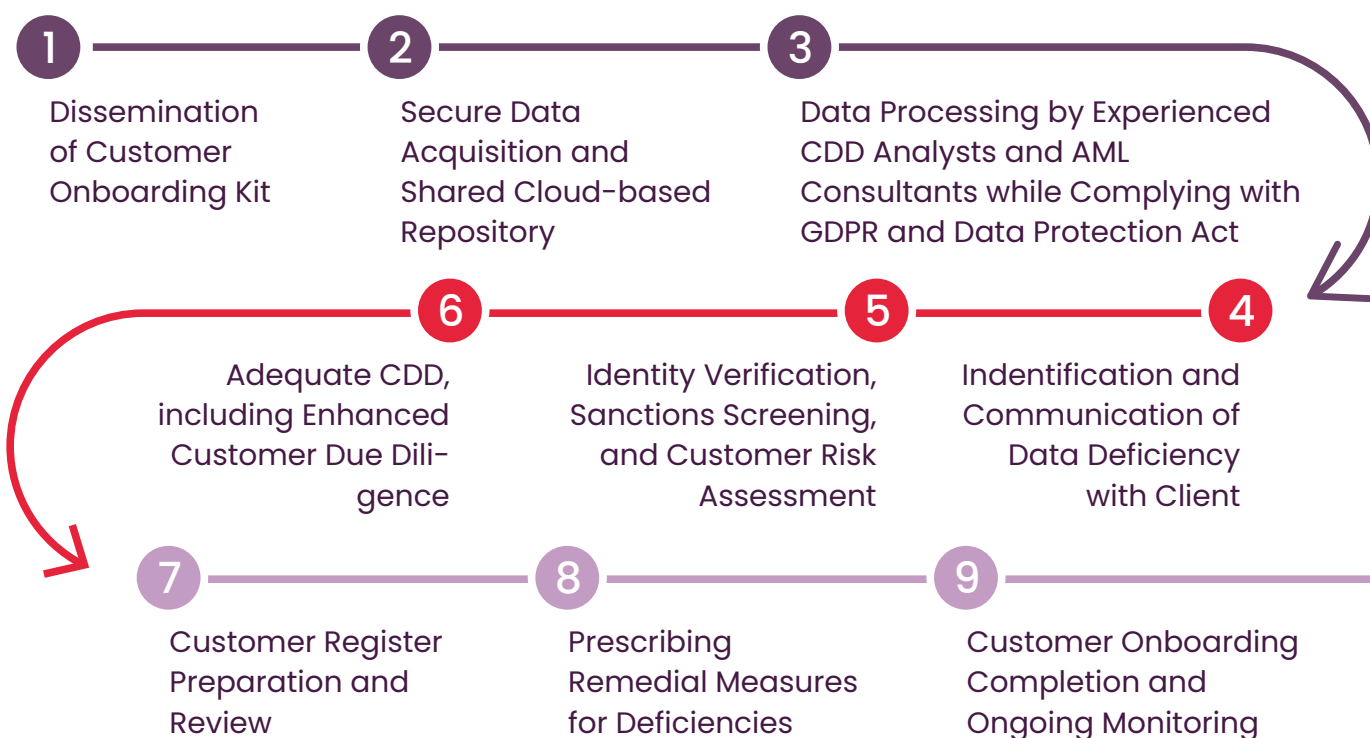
1

Dissemination of Customer Onboarding Kit

2

Secure Data Acquisition and Shared Cloud-based Repository

3

Data Processing by Experienced CDD Analysts and AML Consultants while Complying with GDPR and Data Protection Act

6

Adequate CDD, including Enhanced Customer Due Diligence

5

Identity Verification, Sanctions Screening, and Customer Risk Assessment

4

Indentification and Communication of Data Deficiency with Client

7

Customer Register Preparation and Review

8

Prescribing Remedial Measures for Deficiencies

9

Customer Onboarding Completion and Ongoing Monitoring